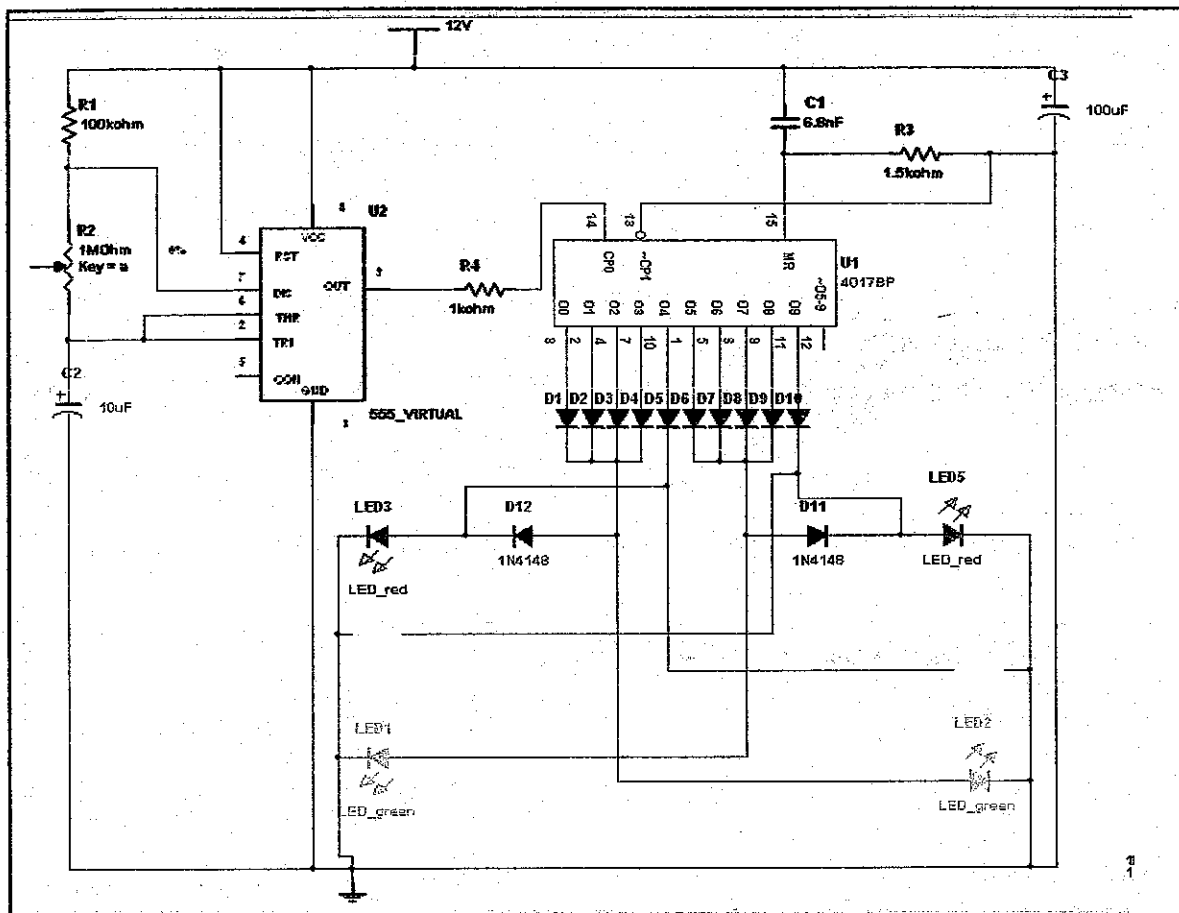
12V

R1
100kohm

R2
1MOhm
Key = a

6%

C2
10uF

4 RST
7 DIS
6 THR
2 TRI
5 CON
VCC
OUT
GND
8
U2
3
1
555_VIRTUAL

R4
1kohm

C1
6.8nF

R3
1.5kohm

C3
100uF

14 13 15
CP0 ~CP1 MR
U1
4017BP
O0 O1 O2 O3 O4 O5 O6 O7 O8 O9 ~O5-9
3 2 4 7 10 1 5 6 9 11 12

D1 D2 D3 D4 D5 D6 D7 D8 D9 D10

LED3
LED_red

D12
1N4148

D11
1N4148

LED5
LED_red

LED1
LED_green

LED2
LED_green

1